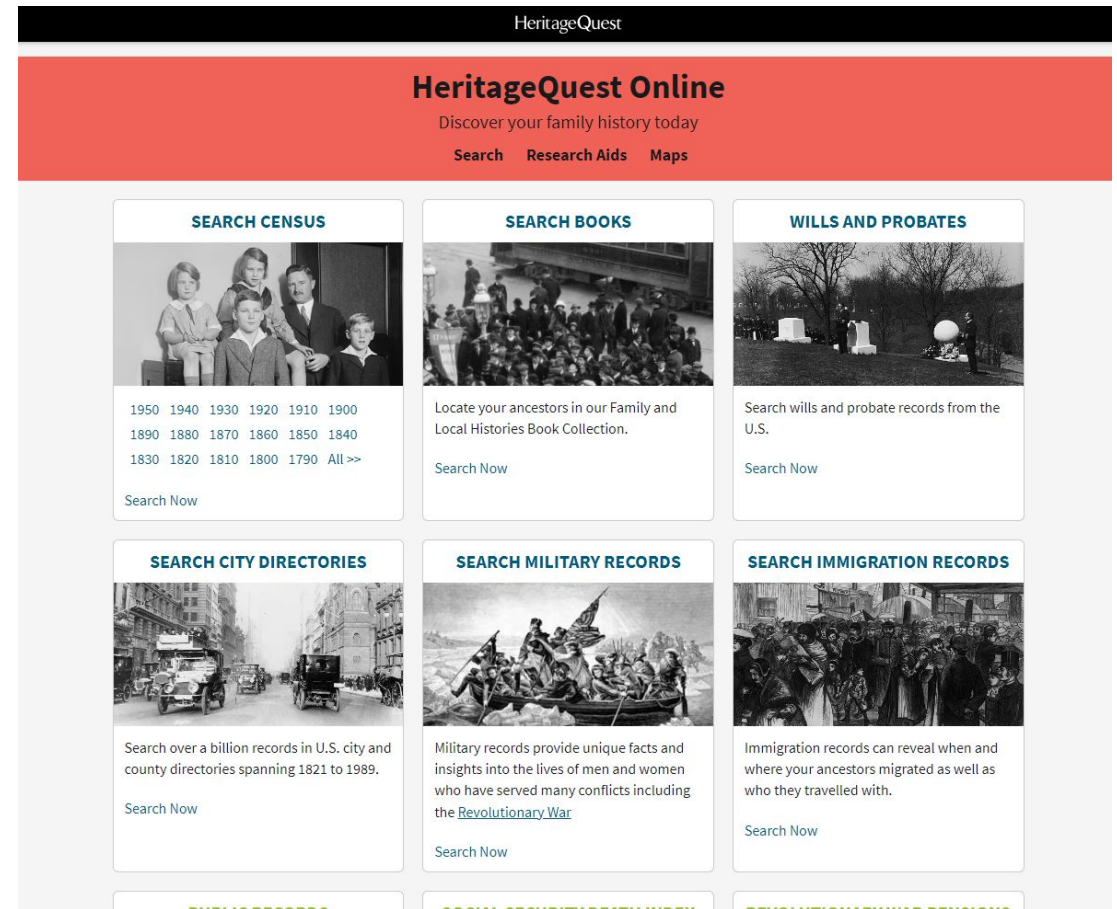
HeritageQuest

HeritageQuest Online

Discover your family history today

Search Research Aids Maps

SEARCH CENSUS

1950 1940 1930 1920 1910 1900
1890 1880 1870 1860 1850 1840
1830 1820 1810 1800 1790 All >>

Search Now

SEARCH BOOKS

Locate your ancestors in our Family and Local Histories Book Collection.

Search Now

WILLS AND PROBATES

Search wills and probate records from the U.S.

Search Now

SEARCH CITY DIRECTORIES

Search over a billion records in U.S. city and county directories spanning 1821 to 1989.

Search Now

SEARCH MILITARY RECORDS

Military records provide unique facts and insights into the lives of men and women who have served many conflicts including the Revolutionary War

Search Now

SEARCH IMMIGRATION RECORDS

Immigration records can reveal when and where your ancestors migrated as well as who they travelled with.

Search Now

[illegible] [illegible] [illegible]